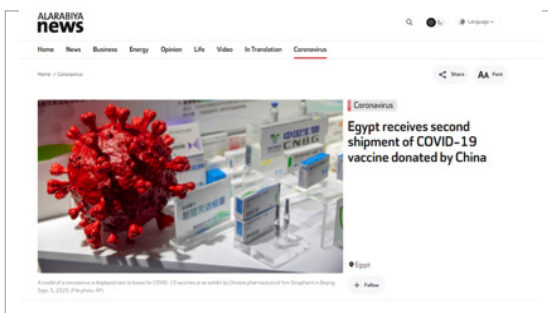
ALARABIYA
news

Language

Home News Business Energy Opinion Life Video In Translation Coronavirus

Home / Coronavirus

Share AA Font

CNBG

Coronavirus

Egypt receives second shipment of COVID-19 vaccine donated by China

Egypt

+ Follow

A model of a coronavirus is displayed next to boxes for COVID-19 vaccines at an exhibit by Chinese pharmaceutical firm Sinopharm in Beijing, Sept. 5, 2020. (File photo: AP)